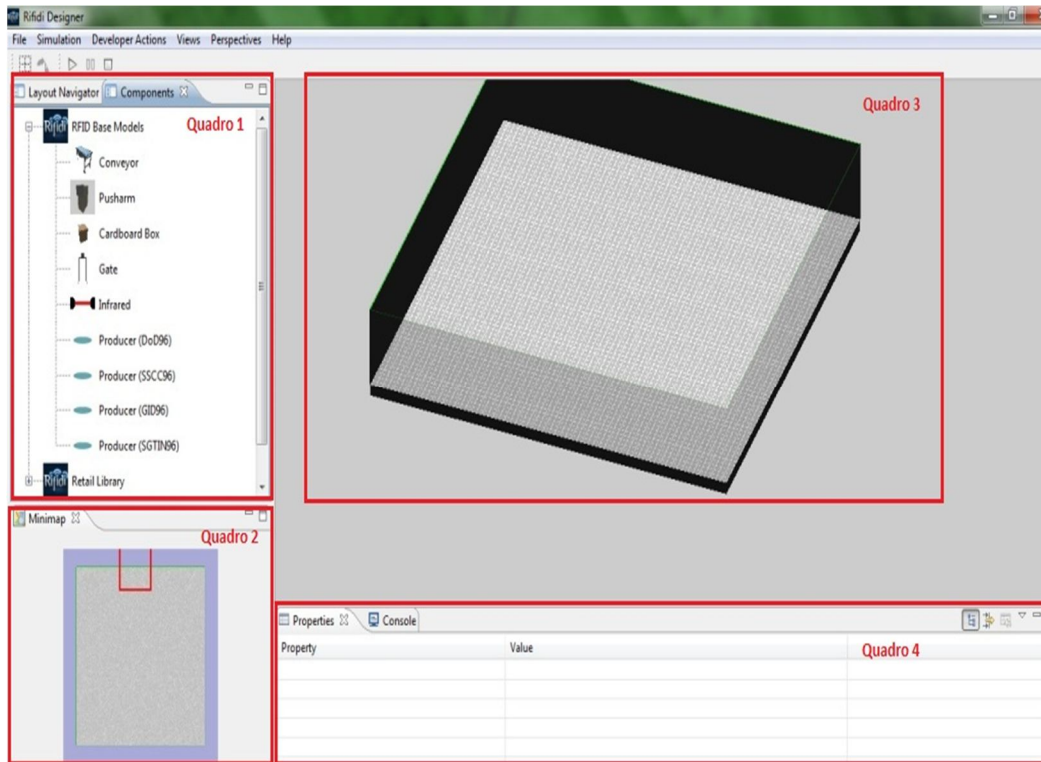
Rifidi Designer

File Simulation Developer Actions Views Perspectives Help

Layout Navigator Components

Quadro 1

RFID Base Models
Conveyor
Pusharm
Cardboard Box
Gate
Infrared
Producer (DoD96)
Producer (SSCC96)
Producer (GID96)
Producer (SGTIN96)
Retail Library

Quadro 3

Minimap

Quadro 2

Properties Console

Quadro 4

| Property | Value |
|---|---|